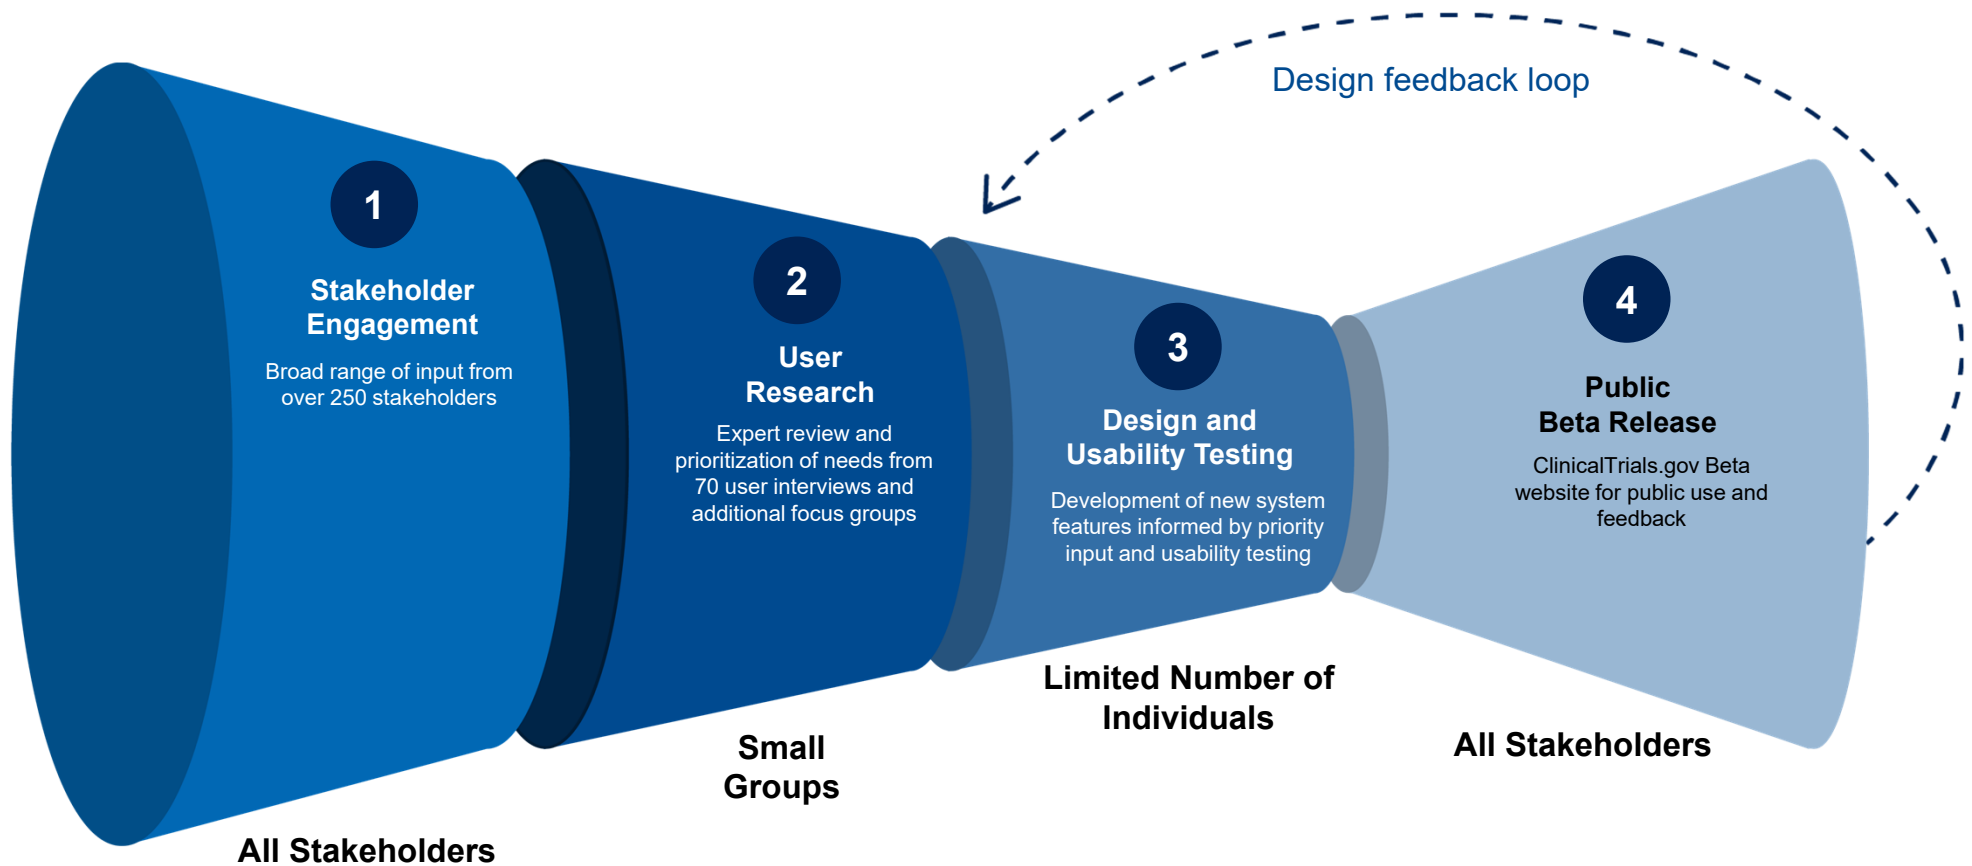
Design feedback loop

1

Stakeholder Engagement

Broad range of input from over 250 stakeholders

2

User Research

Expert review and prioritization of needs from 70 user interviews and additional focus groups

3

Design and Usability Testing

Development of new system features informed by priority input and usability testing

4

Public Beta Release

ClinicalTrials.gov Beta website for public use and feedback

All Stakeholders

Small Groups

Limited Number of Individuals

All Stakeholders